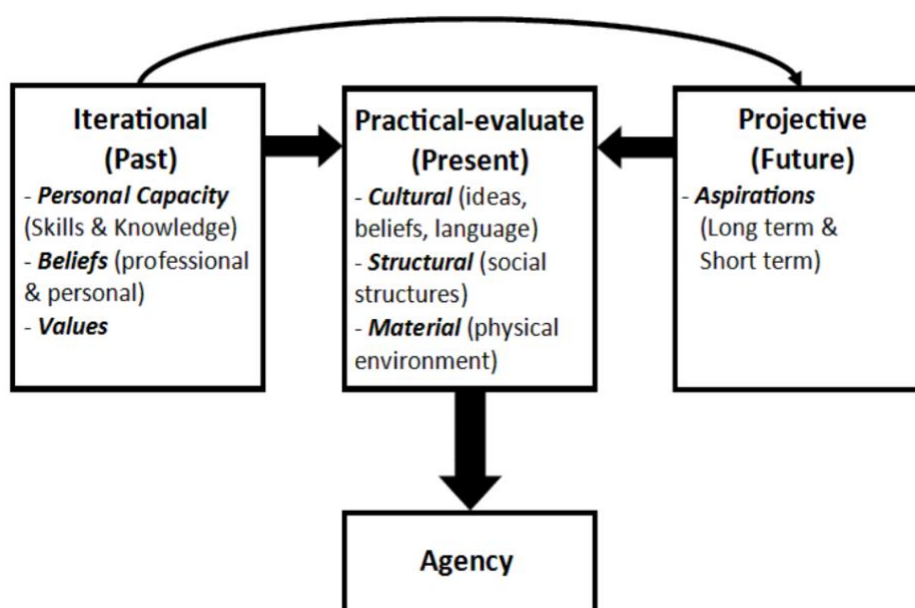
Iterational (Past)
- Personal Capacity (Skills & Knowledge)
- Beliefs (professional & personal)
- Values

Practical-evaluate (Present)
- Cultural (ideas, beliefs, language)
- Structural (social structures)
- Material (physical environment)

Projective (Future)
- Aspirations (Long term & Short term)

Agency